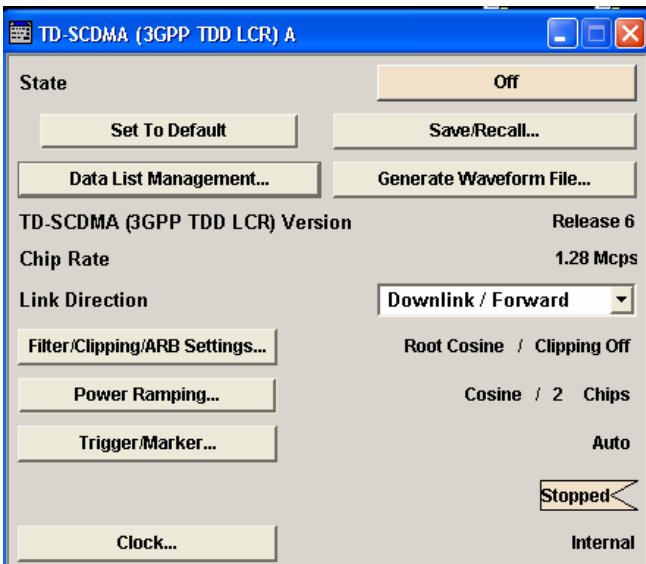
TD-SCDMA (3GPP TDD LCR) A

State

Off

Set To Default

Save/Recall...

Data List Management...

Generate Waveform File...

TD-SCDMA (3GPP TDD LCR) Version

Release 6

Chip Rate

1.28 Mcps

Link Direction

Downlink / Forward

Filter/Clipping/ARB Settings...

Root Cosine / Clipping Off

Power Ramping...

Cosine / 2 Chips

Trigger/Marker...

Auto

Stopped

Clock...

Internal